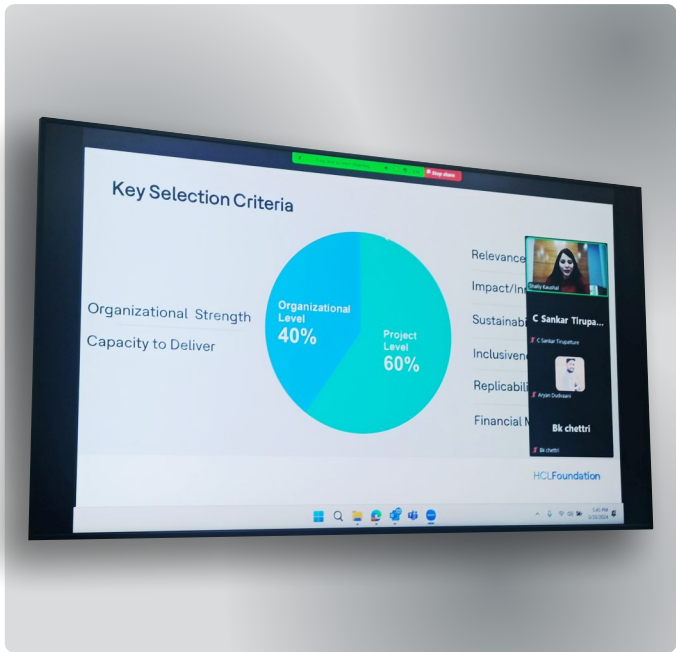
Stop share

Key Selection Criteria

Organizational Strength

Capacity to Deliver

Organizational Level 40%

Project Level 60%

Relevance

Impact/In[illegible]

Sustainabi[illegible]

Inclusivene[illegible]

Replicabili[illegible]

Financial M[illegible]

Shelly Kaushal

C Sankar Tirupa...

C Sankar Tirupathure

Aryan Dudwani

Bk chettri

Bk chettri

HCLFoundation

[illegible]